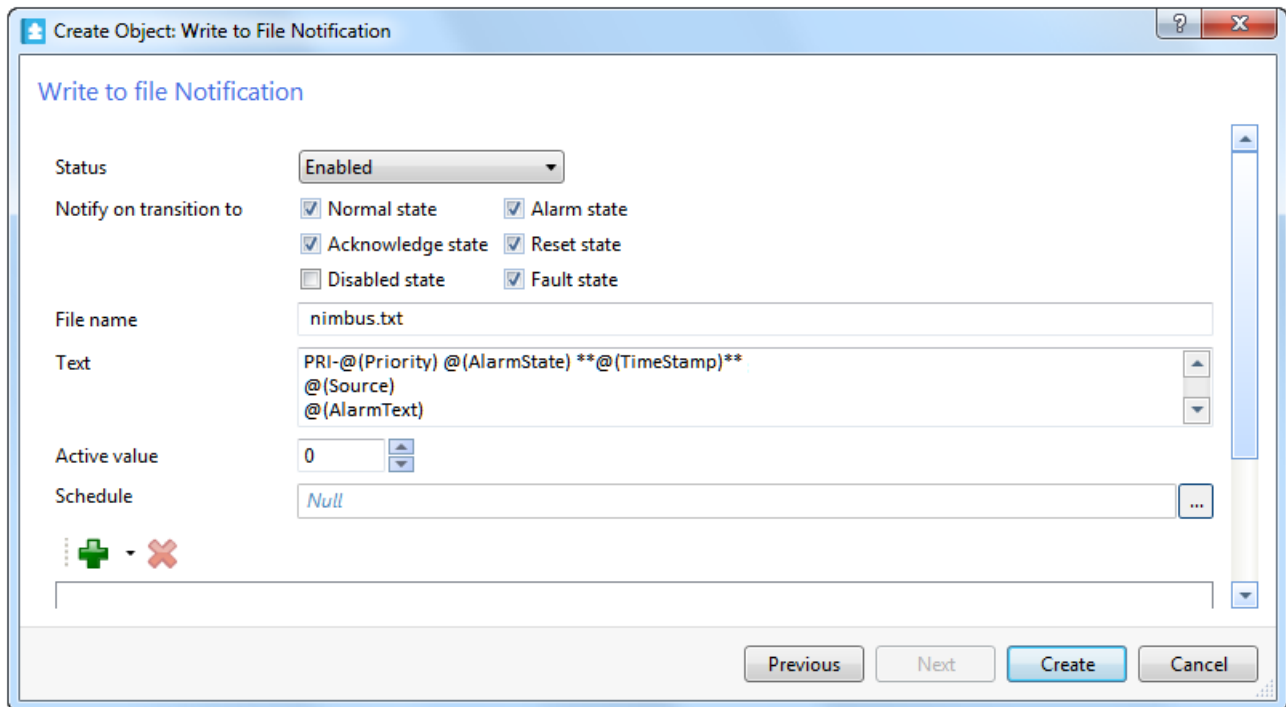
Create Object: Write to File Notification

?

X

Write to file Notification

Status

Enabled

Notify on transition to

Normal state

Alarm state

Acknowledge state

Reset state

Disabled state

Fault state

File name

nimbus.txt

Text

PRI-@(Priority) @(AlarmState) **@(TimeStamp)**
@(Source)
@(AlarmText)

Active value

0

Schedule

Null

...

Previous

Next

Create

Cancel